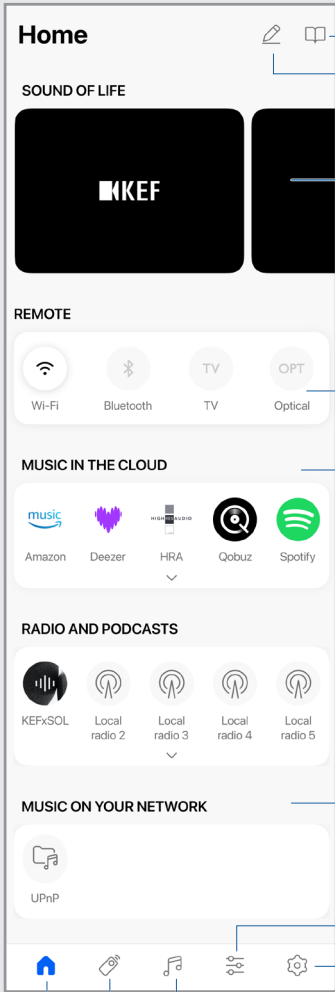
Home

SOUND OF LIFE

KEF

REMOTE

Wi-Fi
Bluetooth
TV
TV
OPT
Optical

MUSIC IN THE CLOUD

music
Amazon
Deezer
HIGH RES AUDIO
HRA
Qobuz
Spotify

RADIO AND PODCASTS

KEFxSOL
Local radio 2
Local radio 3
Local radio 4
Local radio 5

MUSIC ON YOUR NETWORK

UPnP